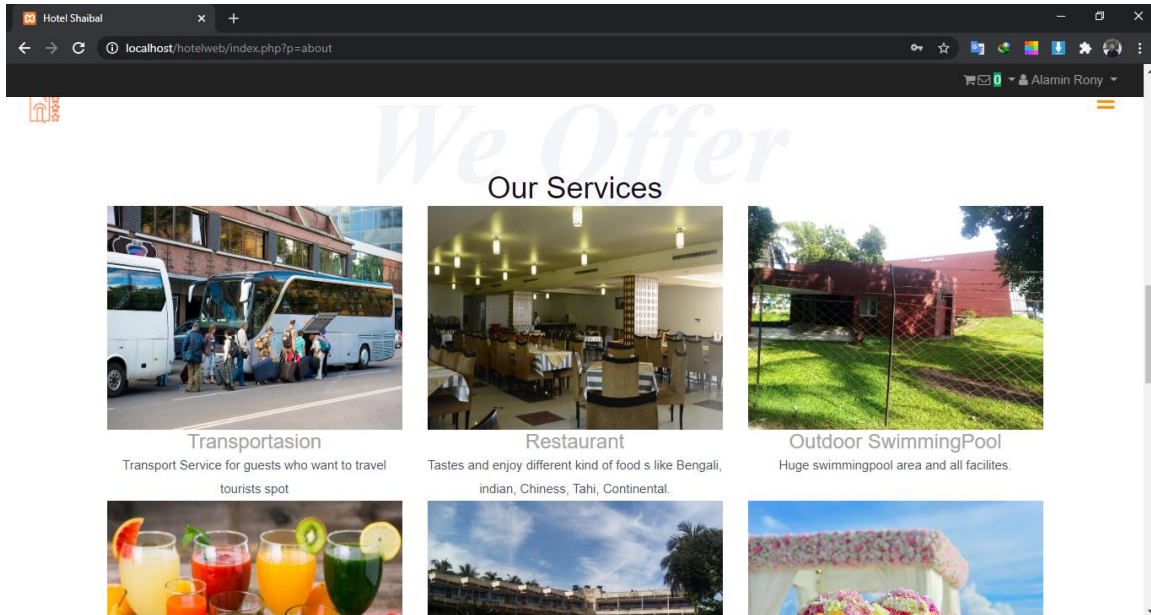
Hotel Shaibal

localhost/hotelweb/index.php?p=about

0 Alamin Rony

We Offer

Our Services

Transportasion

Transport Service for guests who want to travel tourists spot

Restaurant

Tastes and enjoy different kind of food s like Bengali, indian, Chiness, Tahi, Continental.

Outdoor SwimmingPool

Huge swimmingpool area and all facilites.